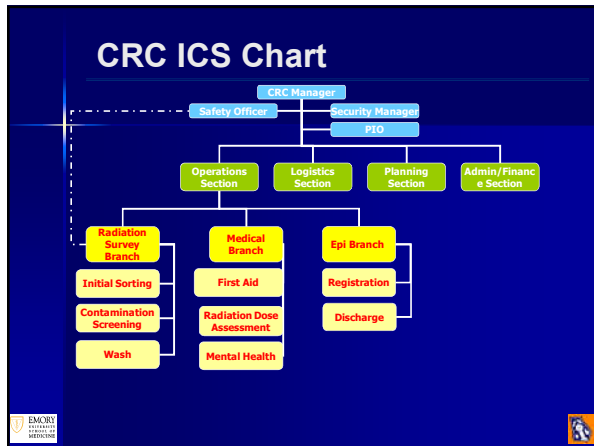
CRC ICS Chart

CRC Manager

Safety Officer

Security Manager

PIO

Operations Section

Logistics Section

Planning Section

Admin/Finance Section

Radiation Survey Branch

Initial Sorting

Contamination Screening

Wash

Medical Branch

First Aid

Radiation Dose Assessment

Mental Health

Epi Branch

Registration

Discharge

EMORY UNIVERSITY SCHOOL OF MEDICINE